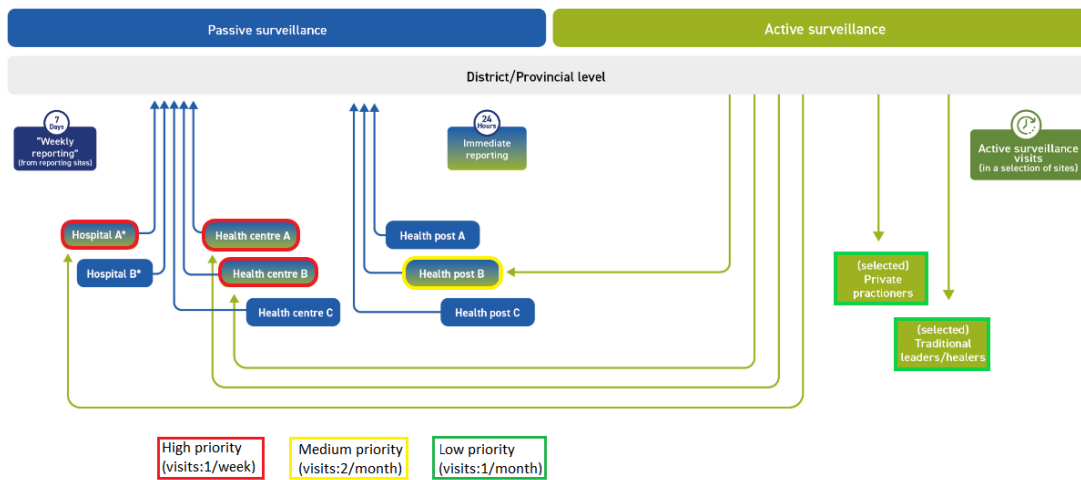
Passive surveillance

Active surveillance

District/Provincial level

7 Days
"Weekly reporting"
(from reporting sites)

24 Hours
Immediate reporting

Active surveillance visits
(in a selection of sites)

Hospital A*

Hospital B*

Health centre A

Health centre B

Health centre C

Health post A

Health post B

Health post C

(selected)
Private practioners

(selected)
Traditional leaders/healers

High priority
(visits:1/week)

Medium priority
(visits:2/month)

Low priority
(visits:1/month)